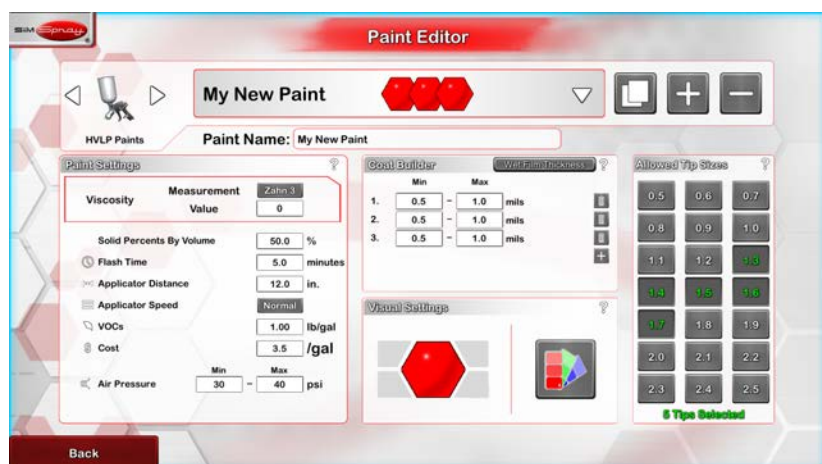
SIM Spray

Paint Editor

My New Paint

HVLP Paints

Paint Name: My New Paint

Paint Settings

?

| | Measurement | Zahn 3 |
|---|---|---|
| Viscosity | Value | 0 |

Solid Percents By Volume 50.0 %

Flash Time 5.0 minutes

Applicator Distance 12.0 in.

Applicator Speed Normal

VOCs 1.00 lb/gal

Cost 3.5 /gal

Air Pressure Min 30 – Max 40 psi

Coat Builder

Wet Film Thickness

?

| | Min | | Max | |
|---|---|---|---|---|
| 1. | 0.5 | – | 1.0 | mils |
| 2. | 0.5 | – | 1.0 | mils |
| 3. | 0.5 | – | 1.0 | mils |

+

Visual Settings

?

Allowed Tip Sizes

?

| 0.5 | 0.6 | 0.7 |
|---|---|---|
| 0.8 | 0.9 | 1.0 |
| 1.1 | 1.2 | 1.3 |
| 1.4 | 1.5 | 1.6 |
| 1.7 | 1.8 | 1.9 |
| 2.0 | 2.1 | 2.2 |
| 2.3 | 2.4 | 2.5 |

5 Tips Selected

Back